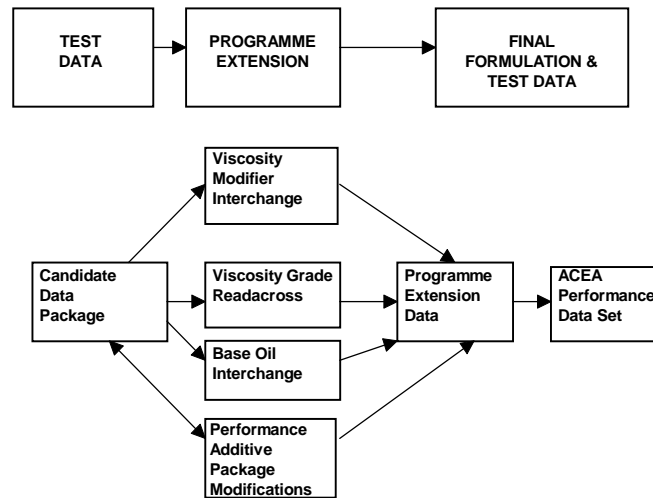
TEST DATA

PROGRAMME EXTENSION

FINAL FORMULATION & TEST DATA

Viscosity Modifier Interchange

Candidate Data Package

Viscosity Grade Readacross

Base Oil Interchange

Performance Additive Package Modifications

Programme Extension Data

ACEA Performance Data Set